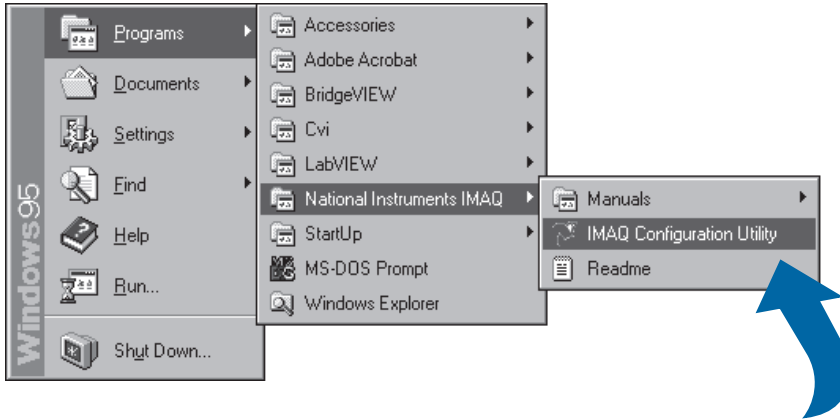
Windows95

Programs
Documents
Settings
Find
Help
Run...
Shut Down...

Accessories
Adobe Acrobat
BridgeVIEW
Cvi
LabVIEW
National Instruments IMAQ
StartUp
MS-DOS Prompt
Windows Explorer

Manuals
IMAQ Configuration Utility
Readme